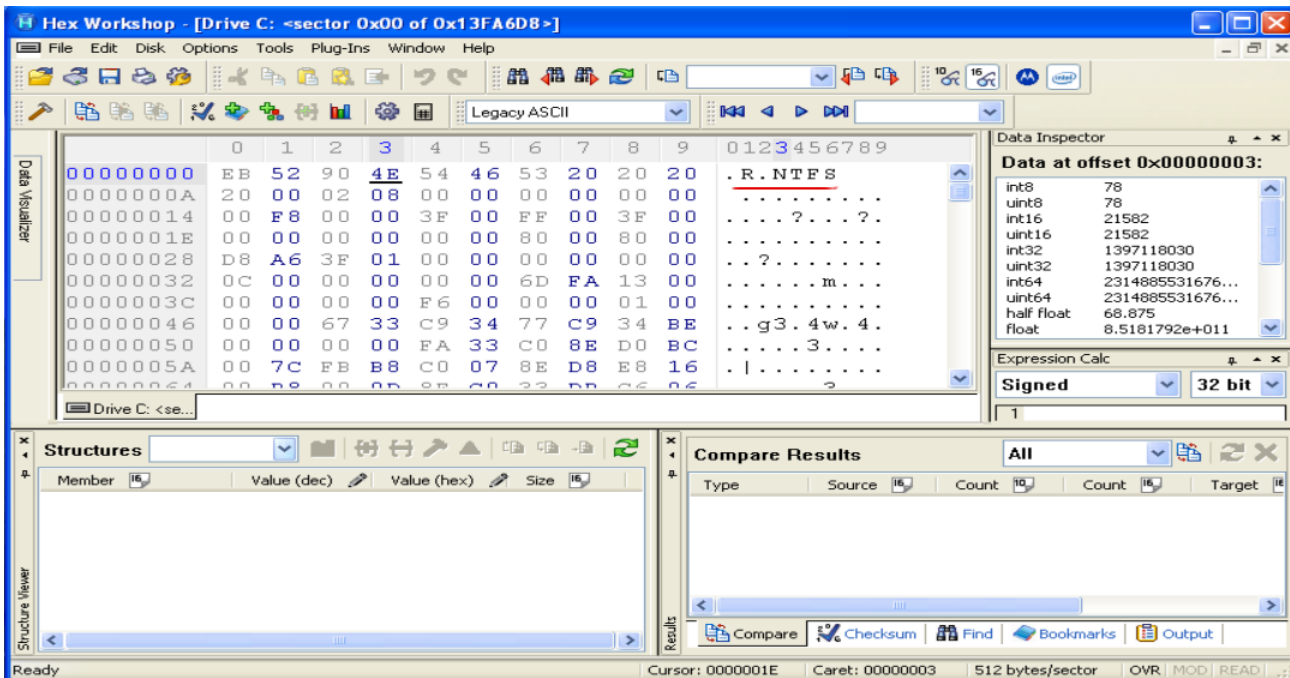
Hex Workshop - [Drive C: <sector 0x00 of 0x13FA6D8>]

File Edit Disk Options Tools Plug-Ins Window Help

Legacy ASCII

Data Visualizer

| | 0 | 1 | 2 | 3 | 4 | 5 | 6 | 7 | 8 | 9 | 0123456789 |
|---|---|---|---|---|---|---|---|---|---|---|---|
| 00000000 | EB | 52 | 90 | 4E | 54 | 46 | 53 | 20 | 20 | 20 | .R.NTFS |
| 0000000A | 20 | 00 | 02 | 08 | 00 | 00 | 00 | 00 | 00 | 00 | .......... |
| 00000014 | 00 | F8 | 00 | 00 | 3F | 00 | FF | 00 | 3F | 00 | ....?...?. |
| 0000001E | 00 | 00 | 00 | 00 | 00 | 00 | 80 | 00 | 80 | 00 | .......... |
| 00000028 | D8 | A6 | 3F | 01 | 00 | 00 | 00 | 00 | 00 | 00 | ..?....... |
| 00000032 | 0C | 00 | 00 | 00 | 00 | 00 | 6D | FA | 13 | 00 | ......m... |
| 0000003C | 00 | 00 | 00 | 00 | F6 | 00 | 00 | 00 | 01 | 00 | .......... |
| 00000046 | 00 | 00 | 67 | 33 | C9 | 34 | 77 | C9 | 34 | BE | ..g3.4w.4. |
| 00000050 | 00 | 00 | 00 | 00 | FA | 33 | C0 | 8E | D0 | BC | .....3.... |
| 0000005A | 00 | 7C | FB | B8 | C0 | 07 | 8E | D8 | E8 | 16 | .\|........ |

Drive C: <se...

Data Inspector
Data at offset 0x00000003:

| | |
|---|---|
| int8 | 78 |
| uint8 | 78 |
| int16 | 21582 |
| uint16 | 21582 |
| int32 | 1397118030 |
| uint32 | 1397118030 |
| int64 | 2314885531676... |
| uint64 | 2314885531676... |
| half float | 68.875 |
| float | 8.5181792e+011 |

Expression Calc
Signed 32 bit
1

Structures
Member Value (dec) Value (hex) Size

Structure Viewer

Compare Results All
Type Source Count Count Target

Results
Compare Checksum Find Bookmarks Output

Ready Cursor: 0000001E Caret: 00000003 512 bytes/sector OVR MOD READ